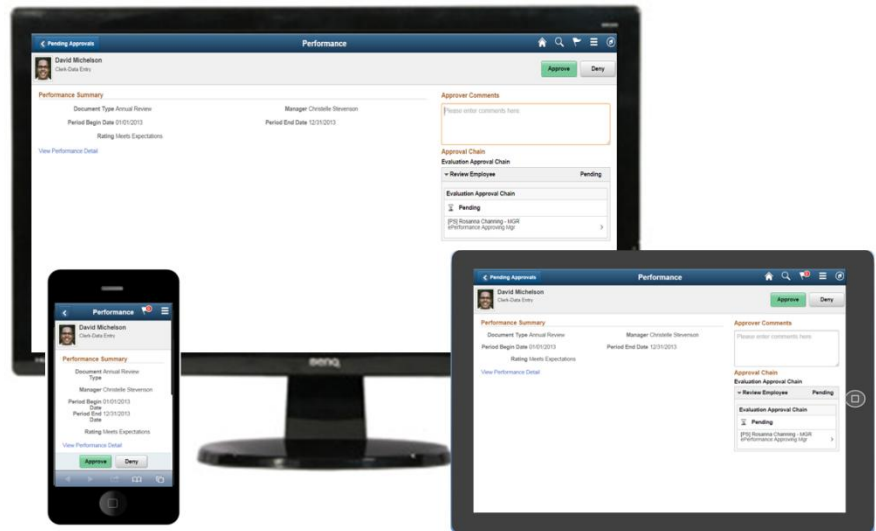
Pending Approvals

Performance

David Michelson
Clerk-Data Entry

Approve Deny

Performance Summary

Document Type Annual Review
Manager Christelle Stevenson
Period Begin Date 01/01/2013
Period End Date 12/31/2013
Rating Meets Expectations

View Performance Detail

Approver Comments

Please enter comments here

Approval Chain
Evaluation Approval Chain

Review Employee Pending

Evaluation Approval Chain

Pending

[PS] Rosanna Channing - MGR
Performance Approving Mgr

BenQ

Performance

David Michelson
Clerk-Data Entry

Performance Summary

Document Type Annual Review
Manager Christelle Stevenson
Period Begin Date 01/01/2013
Period End Date 12/31/2013
Rating Meets Expectations

View Performance Detail

Approve Deny

Pending Approvals

Performance

David Michelson
Clerk-Data Entry

Approve Deny

Performance Summary

Document Type Annual Review
Manager Christelle Stevenson
Period Begin Date 01/01/2013
Period End Date 12/31/2013
Rating Meets Expectations

View Performance Detail

Approver Comments

Please enter comments here

Approval Chain
Evaluation Approval Chain

Review Employee Pending

Evaluation Approval Chain

Pending

[PS] Rosanna Channing - MGR
Performance Approving Mgr